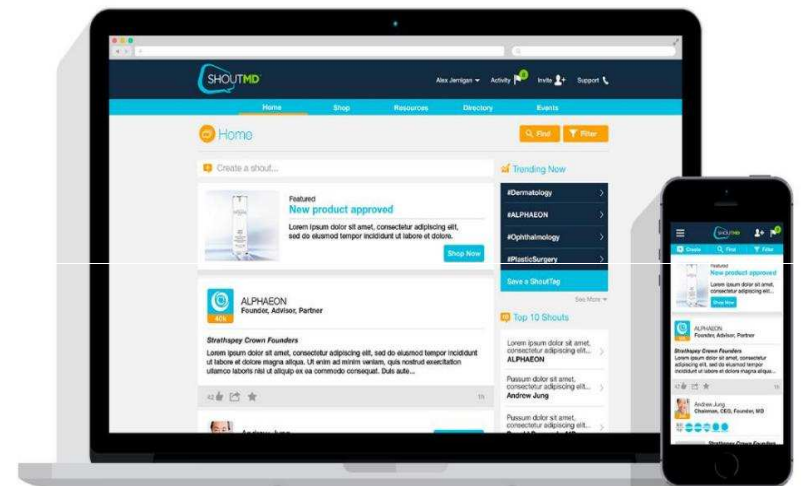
SHOUTMD

Alex Jernigan Activity Invite Support

Home Shop Resources Directory Events

Home

Find Filter

Create a shout...

Featured
New product approved
Lorem ipsum dolor sit amet, consectetur adipiscing elit, sed do eiusmod tempor incididunt ut labore et dolore.

Shop Now

ALPHAEON
Founder, Advisor, Partner

Strathspey Crown Founders
Lorem ipsum dolor sit amet, consectetur adipiscing elit, sed do eiusmod tempor incididunt ut labore et dolore magna aliqua. Ut enim ad minim veniam, quis nostrud exercitation ullamco laboris nisi ut aliquip ex ea commodo consequat. Duis aute...

42

1h

Andrew Jung

Trending Now

#Dermatology
#ALPHAEON
#Ophthalmology
#PlasticSurgery

Save a ShoutTag

See More

Top 10 Shouts

Lorem ipsum dolor sit amet, consectetur adipiscing elit...
ALPHAEON

Pussum dolor sit amet, consectetur adipiscing elit...
Andrew Jung

Pussum dolor sit amet, consectetur adipiscing elit...

SHOUTMD

Create Find Filter

Featured
New product approved
Lorem ipsum dolor sit amet, consectetur adipiscing elit, sed do eiusmod tempor incididunt ut labore et dolore magna aliqua.

Shop Now

ALPHAEON
Founder, Advisor, Partner

Strathspey Crown Founders
Lorem ipsum dolor sit amet, consectetur adipiscing elit, sed do eiusmod tempor incididunt ut labore et dolore magna aliqua.

42

1h

Andrew Jung
Chairman, CEO, Founder, MD

Strathspey Crown Founders